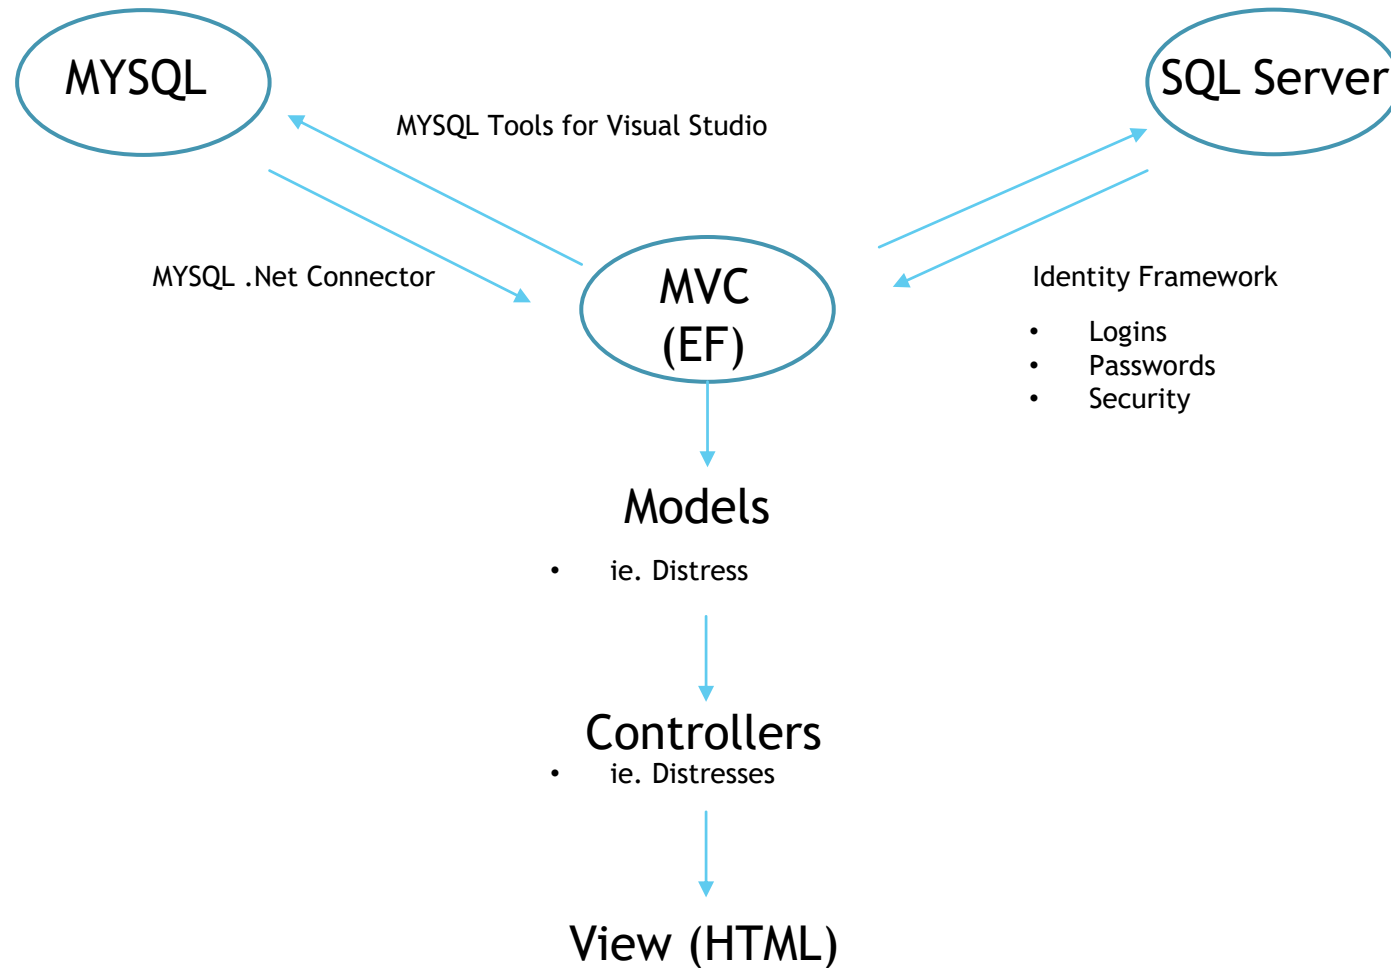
MYSQL

SQL Server

MYSQL Tools for Visual Studio

MYSQL .Net Connector

MVC
(EF)

Identity Framework

- Logins
- Passwords
- Security

Models

- ie. Distress

Controllers

- ie. Distresses

View (HTML)